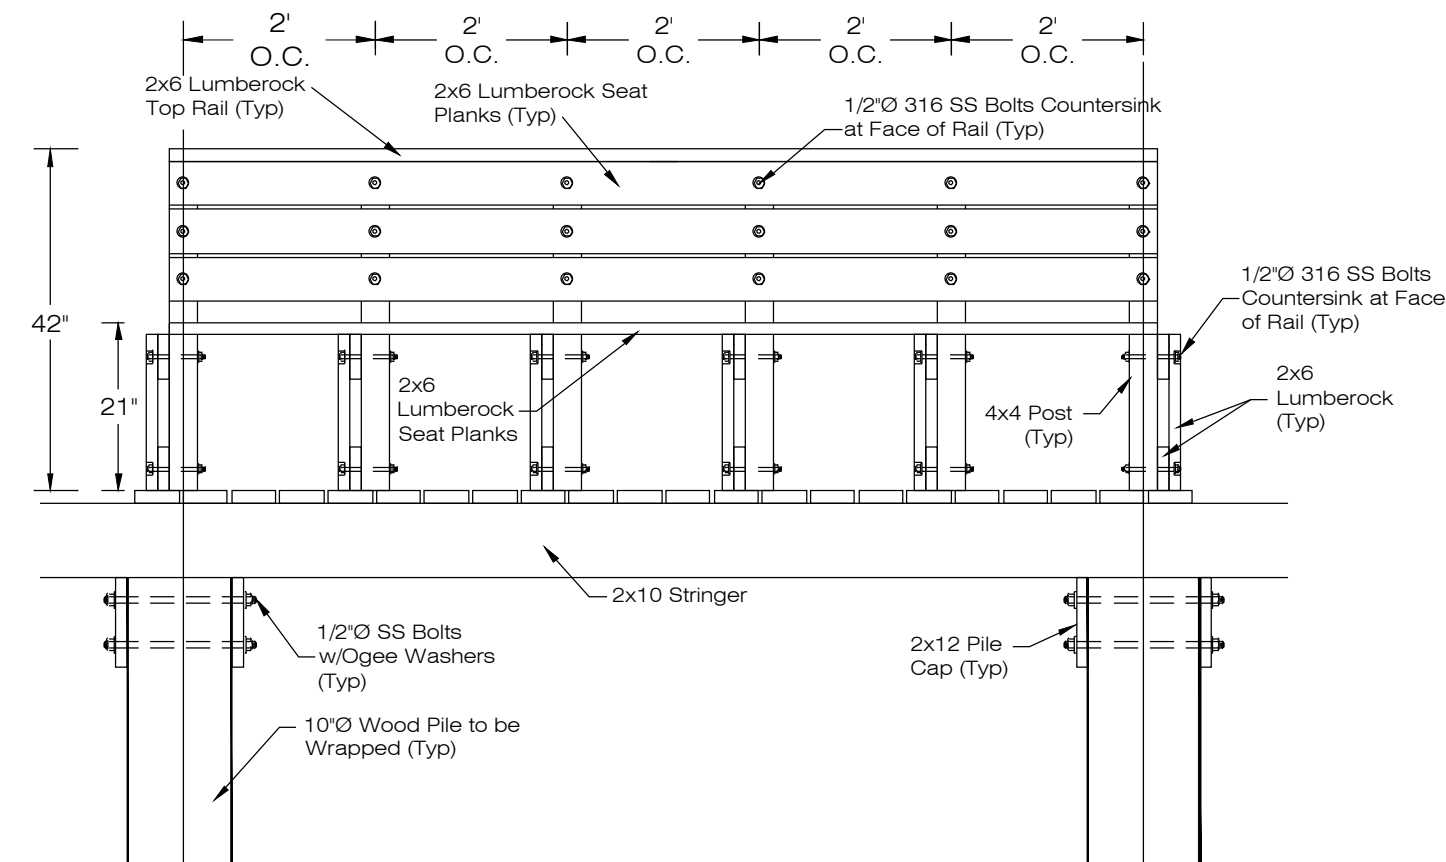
2' O.C.
2' O.C.
2' O.C.
2' O.C.
2' O.C.

2x6 Lumberock Top Rail (Typ)

2x6 Lumberock Seat Planks (Typ)

1/2"Ø 316 SS Bolts Countersink at Face of Rail (Typ)

42"

21"

1/2"Ø 316 SS Bolts Countersink at Face of Rail (Typ)

2x6 Lumberock Seat Planks

4x4 Post (Typ)

2x6 Lumberock (Typ)

2x10 Stringer

1/2"Ø SS Bolts w/Ogee Washers (Typ)

2x12 Pile Cap (Typ)

10"Ø Wood Pile to be Wrapped (Typ)